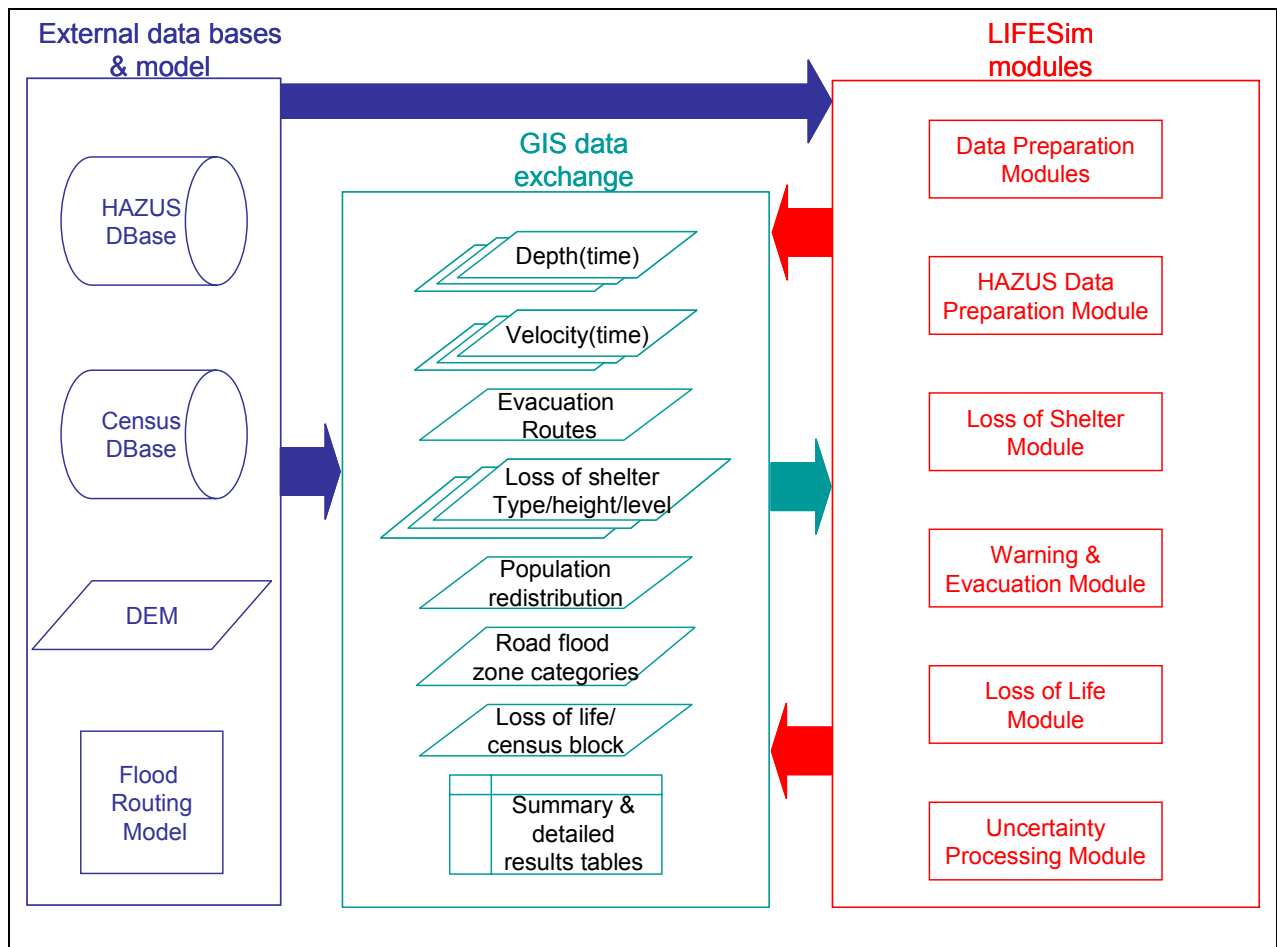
External data bases & model

HAZUS DBase

Census DBase

DEM

Flood Routing Model

GIS data exchange

Depth(time)

Velocity(time)

Evacuation Routes

Loss of shelter Type/height/level

Population redistribution

Road flood zone categories

Loss of life/ census block

Summary & detailed results tables

LIFESim modules

Data Preparation Modules

HAZUS Data Preparation Module

Loss of Shelter Module

Warning & Evacuation Module

Loss of Life Module

Uncertainty Processing Module